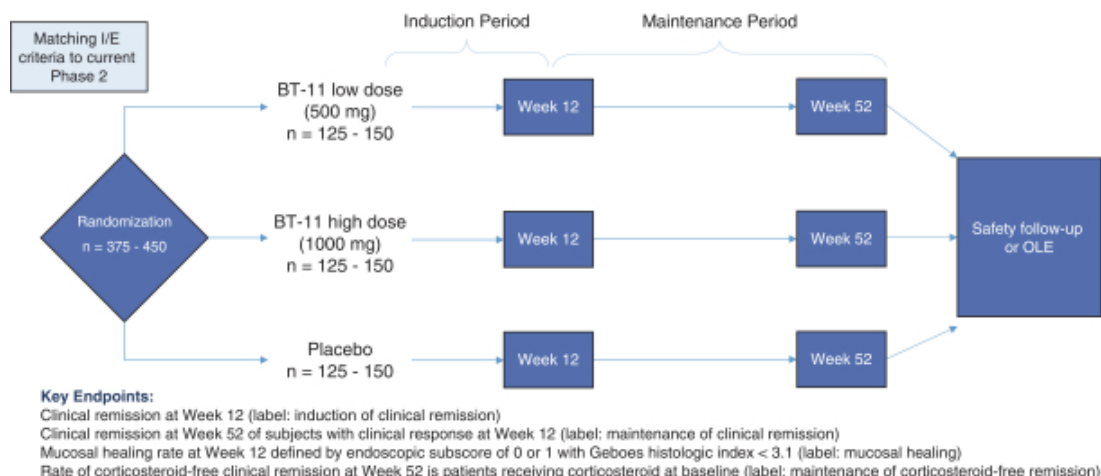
Matching I/E criteria to current Phase 2

Induction Period

Maintenance Period

Randomization
n = 375 - 450

BT-11 low dose (500 mg)
n = 125 - 150

Week 12

Week 52

BT-11 high dose (1000 mg)
n = 125 - 150

Week 12

Week 52

Safety follow-up or OLE

Placebo
n = 125 - 150

Week 12

Week 52

Key Endpoints:
Clinical remission at Week 12 (label: induction of clinical remission)
Clinical remission at Week 52 of subjects with clinical response at Week 12 (label: maintenance of clinical remission)
Mucosal healing rate at Week 12 defined by endoscopic subscore of 0 or 1 with Geboes histologic index < 3.1 (label: mucosal healing)
Rate of corticosteroid-free clinical remission at Week 52 is patients receiving corticosteroid at baseline (label: maintenance of corticosteroid-free remission)